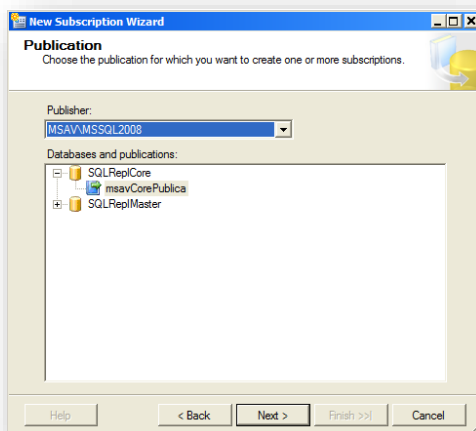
New Subscription Wizard

Publication
Choose the publication for which you want to create one or more subscriptions.

Publisher:
MSAV\MSSQL2008

Databases and publications:
SQLReplCore
msavCorePublica
SQLReplMaster

Help
< Back
Next >
Finish >>|
Cancel